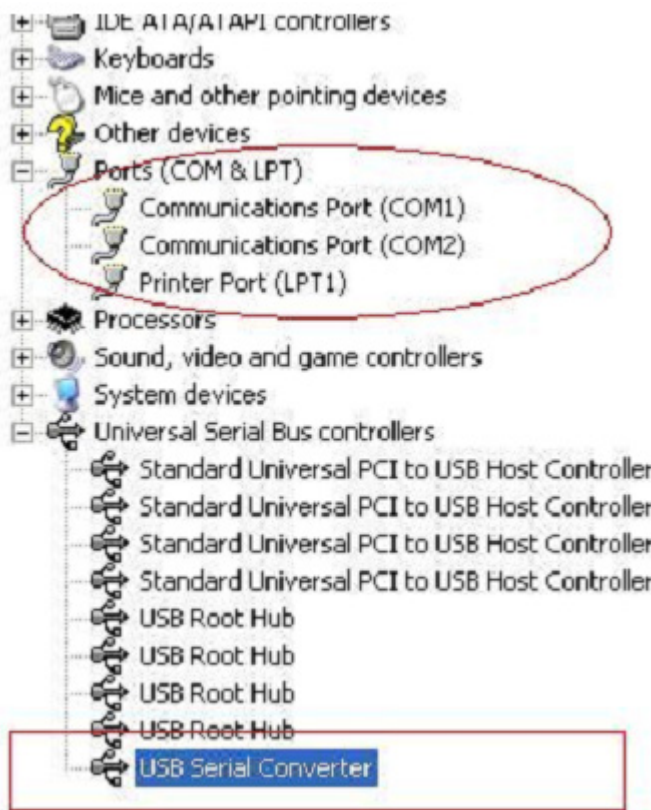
IDE ATA/ATAPI controllers
Keyboards
Mice and other pointing devices
Other devices
Ports (COM & LPT)
Communications Port (COM1)
Communications Port (COM2)
Printer Port (LPT1)
Processors
Sound, video and game controllers
System devices
Universal Serial Bus controllers
Standard Universal PCI to USB Host Controller
Standard Universal PCI to USB Host Controller
Standard Universal PCI to USB Host Controller
Standard Universal PCI to USB Host Controller
USB Root Hub
USB Root Hub
USB Root Hub
USB Root Hub
USB Serial Converter